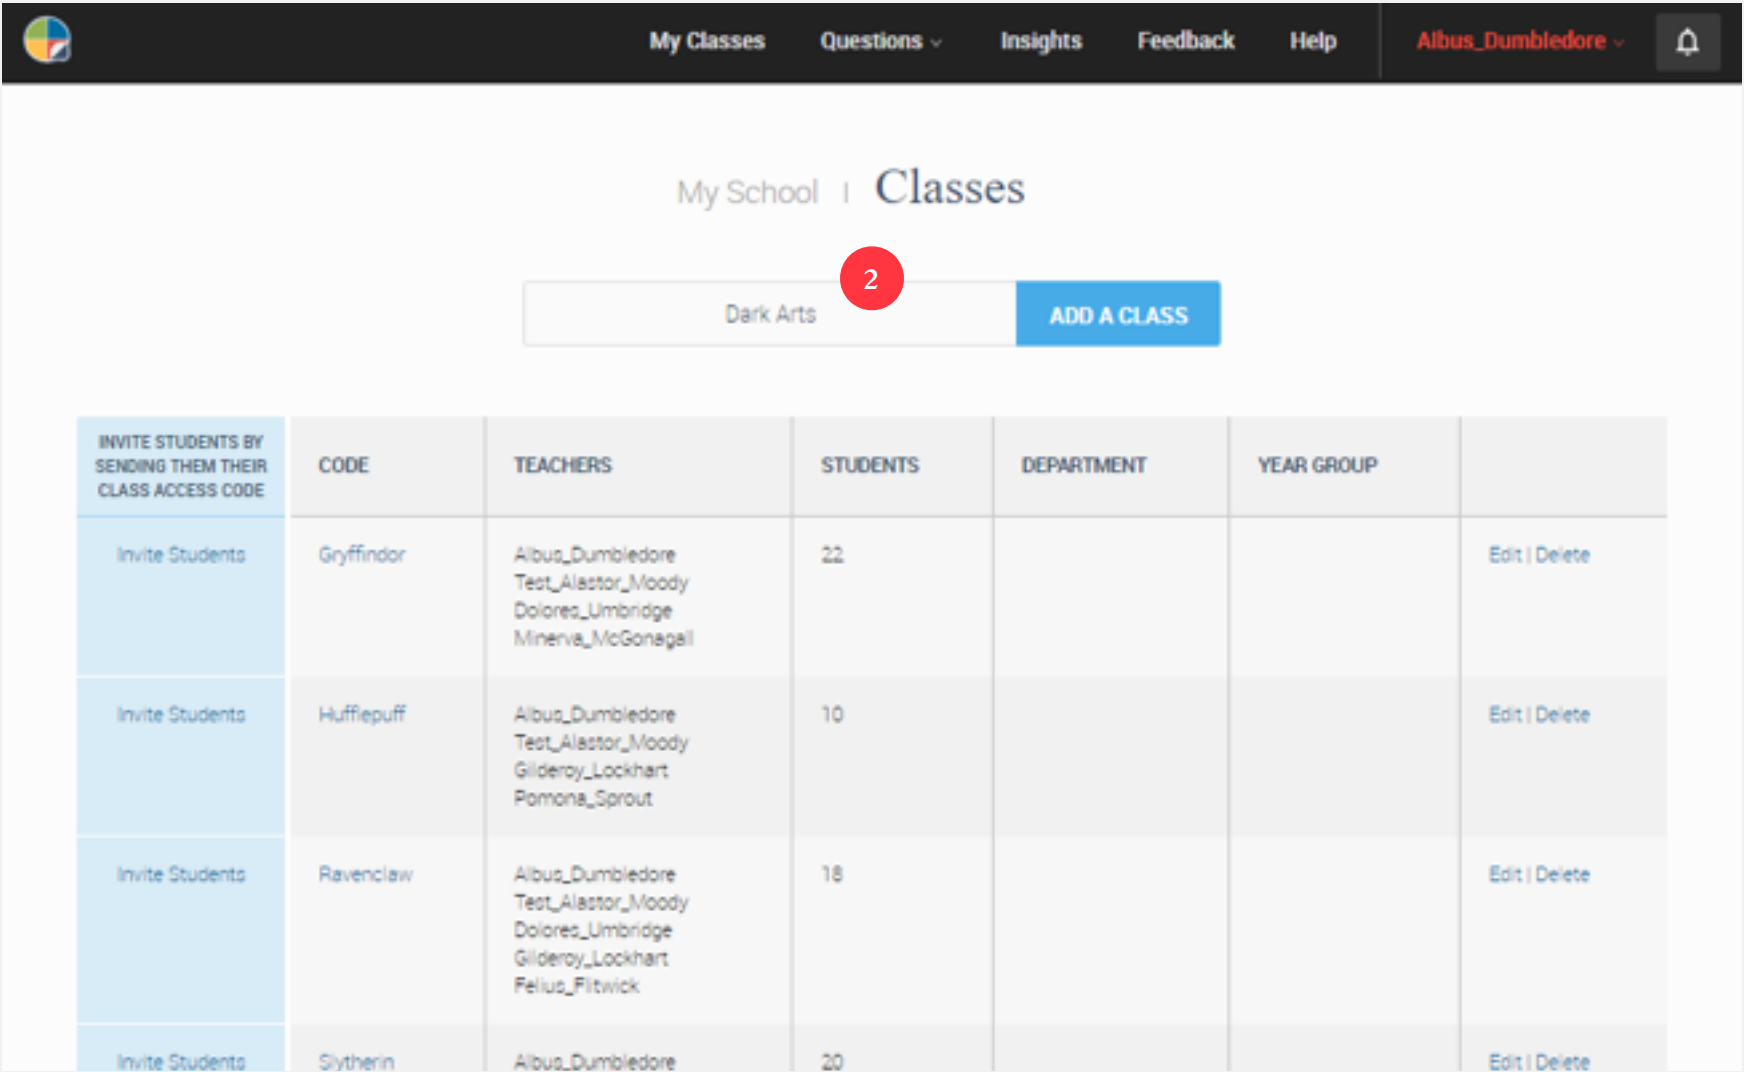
My Classes Questions Insights Feedback Help Albus_Dumbledore

My School | Classes

2

Dark Arts ADD A CLASS

| INVITE STUDENTS BY SENDING THEM THEIR CLASS ACCESS CODE | CODE | TEACHERS | STUDENTS | DEPARTMENT | YEAR GROUP | |
|---|---|---|---|---|---|---|
| Invite Students | Gryffindor | Albus_Dumbledore Test_Alastor_Moody Dolores_Umbridge Minerva_McGonagall | 22 | | | Edit \| Delete |
| Invite Students | Hufflepuff | Albus_Dumbledore Test_Alastor_Moody Gilderoy_Lockhart Pomona_Sprout | 10 | | | Edit \| Delete |
| Invite Students | Ravenclaw | Albus_Dumbledore Test_Alastor_Moody Dolores_Umbridge Gilderoy_Lockhart Felius_Flitwick | 18 | | | Edit \| Delete |
| Invite Students | Slytherin | Albus_Dumbledore | 20 | | | Edit \| Delete |